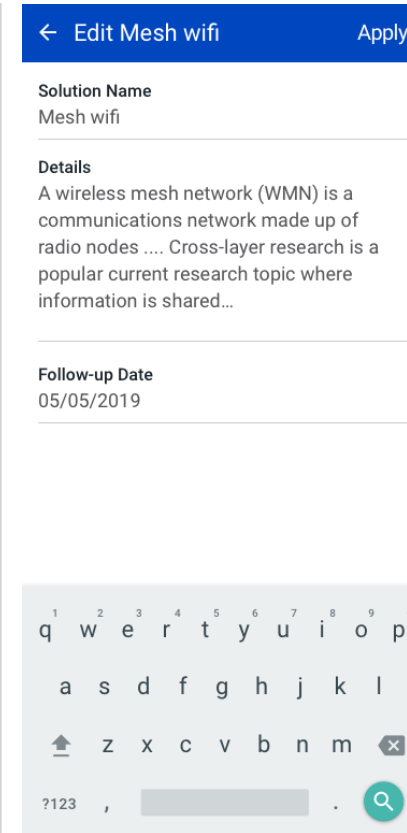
← Edit Mesh wifi

Apply

Solution Name
Mesh wifi

Details
A wireless mesh network (WMN) is a communications network made up of radio nodes .... Cross-layer research is a popular current research topic where information is shared…

Follow-up Date
05/05/2019

1 2 3 4 5 6 7 8 9
q w e r t y u i o p
a s d f g h j k l
z x c v b n m
?123 , .